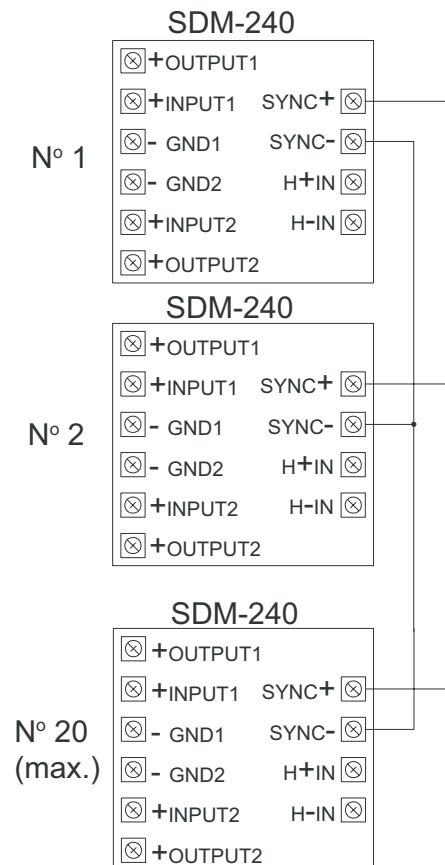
SDM-240

+OUTPUT1
+INPUT1 SYNC+
- GND1 SYNC-
- GND2 H+IN
+INPUT2 H-IN
+OUTPUT2

N° 1

SDM-240

+OUTPUT1
+INPUT1 SYNC+
- GND1 SYNC-
- GND2 H+IN
+INPUT2 H-IN
+OUTPUT2

N° 2

SDM-240

+OUTPUT1
+INPUT1 SYNC+
- GND1 SYNC-
- GND2 H+IN
+INPUT2 H-IN
+OUTPUT2

N° 20
(max.)